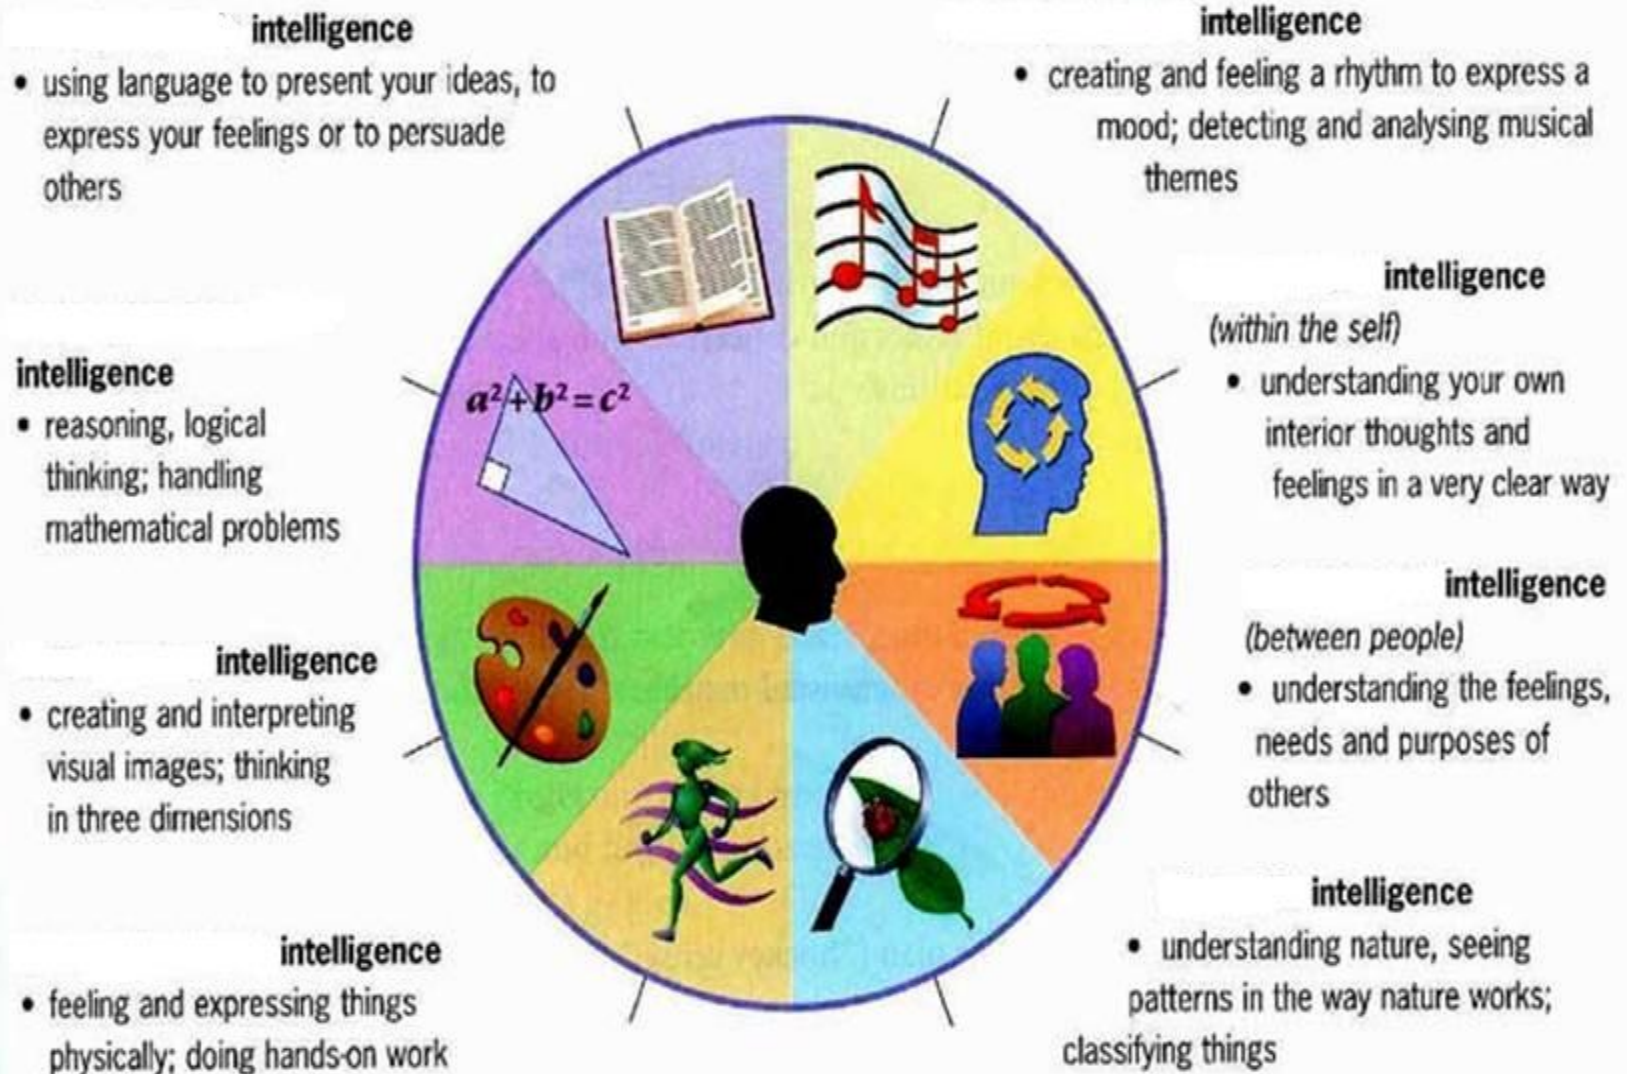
intelligence
• using language to present your ideas, to express your feelings or to persuade others

intelligence
• creating and feeling a rhythm to express a mood; detecting and analysing musical themes

intelligence
(within the self)
• understanding your own interior thoughts and feelings in a very clear way

intelligence
• reasoning, logical thinking; handling mathematical problems

$a^2+b^2=c^2$

intelligence
(between people)
• understanding the feelings, needs and purposes of others

intelligence
• creating and interpreting visual images; thinking in three dimensions

intelligence
• understanding nature, seeing patterns in the way nature works; classifying things

intelligence
• feeling and expressing things physically; doing hands-on work